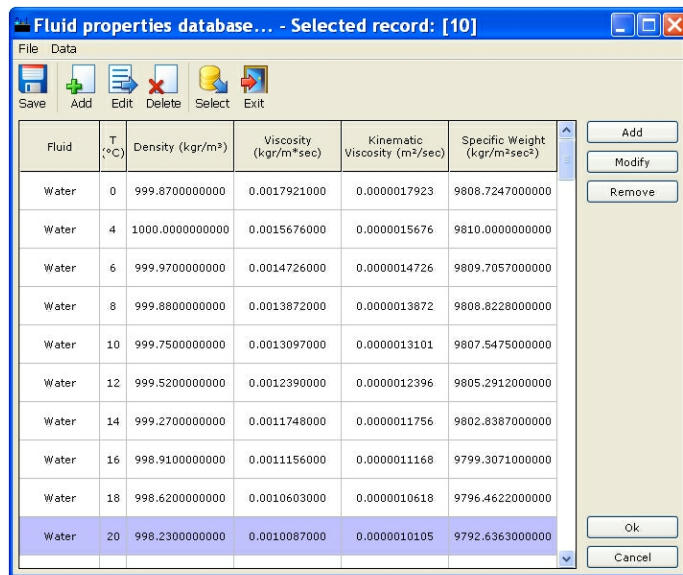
Fluid properties database... - Selected record: [10]

File Data

Save Add Edit Delete Select Exit

| Fluid | T (°C) | Density (kgr/m³) | Viscosity (kgr/m*sec) | Kinematic Viscosity (m²/sec) | Specific Weight (kgr/m²sec²) |
|---|---|---|---|---|---|
| Water | 0 | 999.8700000000 | 0.0017921000 | 0.0000017923 | 9808.7247000000 |
| Water | 4 | 1000.0000000000 | 0.0015676000 | 0.0000015676 | 9810.0000000000 |
| Water | 6 | 999.9700000000 | 0.0014726000 | 0.0000014726 | 9809.7057000000 |
| Water | 8 | 999.8800000000 | 0.0013872000 | 0.0000013872 | 9808.8228000000 |
| Water | 10 | 999.7500000000 | 0.0013097000 | 0.0000013101 | 9807.5475000000 |
| Water | 12 | 999.5200000000 | 0.0012390000 | 0.0000012396 | 9805.2912000000 |
| Water | 14 | 999.2700000000 | 0.0011748000 | 0.0000011756 | 9802.8387000000 |
| Water | 16 | 998.9100000000 | 0.0011156000 | 0.0000011168 | 9799.3071000000 |
| Water | 18 | 998.6200000000 | 0.0010603000 | 0.0000010618 | 9796.4622000000 |
| Water | 20 | 998.2300000000 | 0.0010087000 | 0.0000010105 | 9792.6363000000 |

Add
Modify
Remove

Ok
Cancel